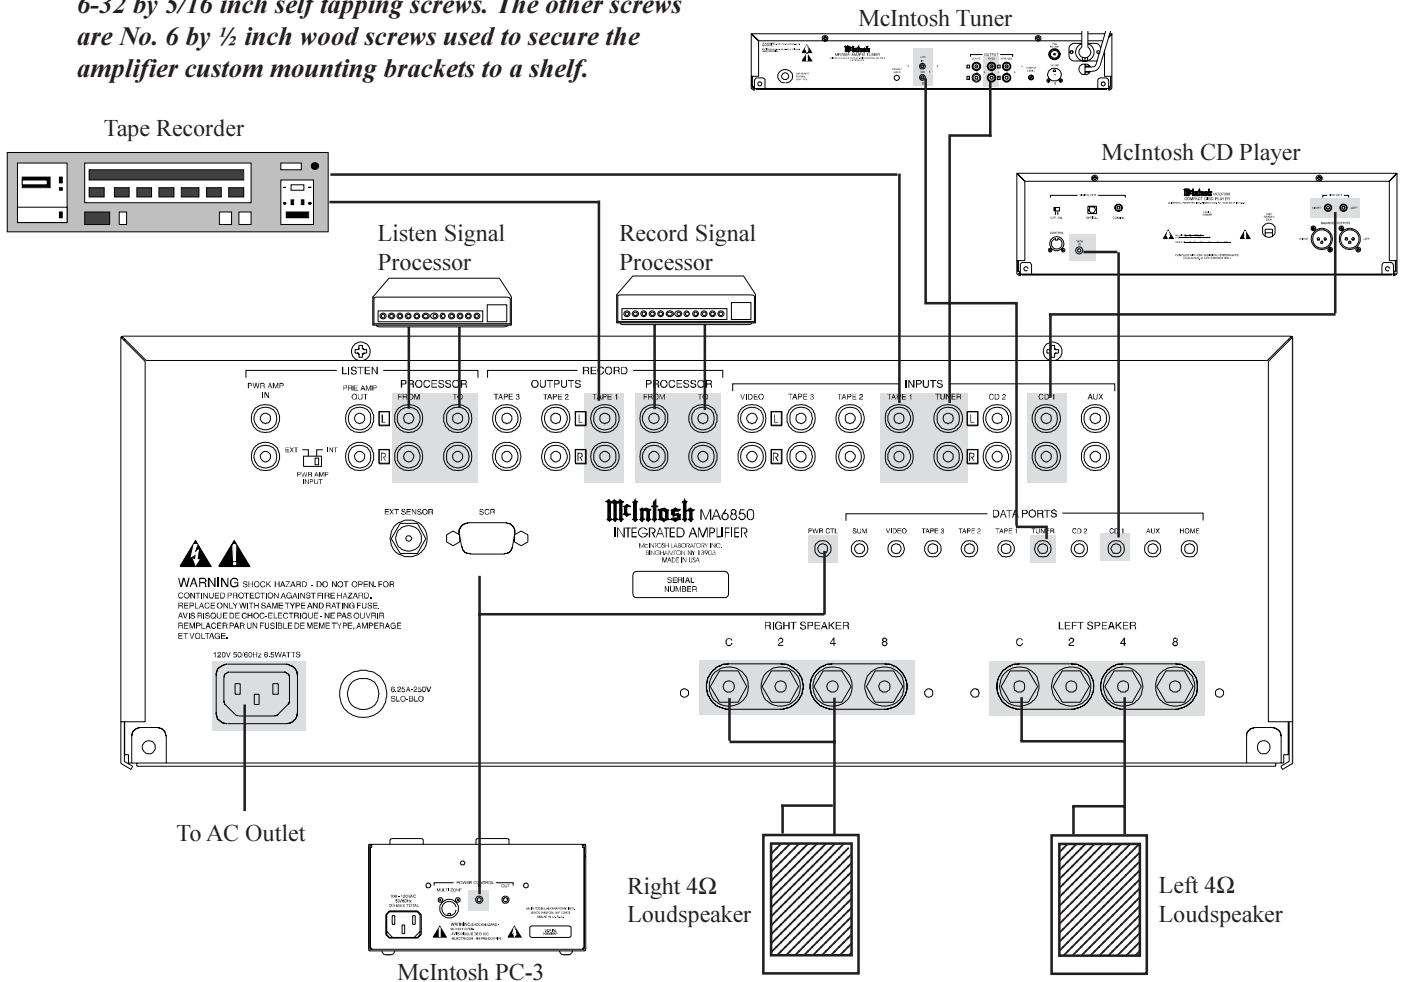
6-32 by 3/16 inch self tapping screws. The other screws are No. 6 by ½ inch wood screws used to secure the amplifier custom mounting brackets to a shelf.

McIntosh Tuner

Tape Recorder

McIntosh CD Player

Listen Signal Processor

Record Signal Processor

LISTEN

PWR AMP IN

PRE AMP OUT

PROCESSOR

FROM

TO

RECORD

OUTPUTS

TAPE 3

TAPE 2

TAPE 1

PROCESSOR

FROM

TO

INPUTS

VIDEO

TAPE 3

TAPE 2

TAPE 1

TUNER

CD 2

CD 1

AUX

L

R

EXT

INT

PWR AMP INPUT

EXT SENSOR

SCR

McIntosh MA6850

INTEGRATED AMPLIFIER

MCINTOSH LABORATORY INC. BINGHAMTON NY 13903 MADE IN USA

SERIAL NUMBER

DATA PORTS

PWR CTL

SUM

VIDEO

TAPE 3

TAPE 2

TAPE 1

TUNER

CD 2

CD 1

AUX

HOME

WARNING SHOCK HAZARD - DO NOT OPEN. FOR CONTINUED PROTECTION AGAINST FIRE HAZARD. REPLACE ONLY WITH SAME TYPE AND RATING FUSE. AVIS RISQUE DE CHOC-ELECTRIQUE - NE PAS OUVRIR REMPLACER PAR UN FUSIBLE DE MEME TYPE, AMPERAGE ET VOLTAGE.

120V 50/60Hz 6.5WATTS

6.25A-250V SLO-BLO

RIGHT SPEAKER

C

2

4

8

LEFT SPEAKER

C

2

4

8

To AC Outlet

Right 4Ω Loudspeaker

Left 4Ω Loudspeaker

McIntosh PC-3